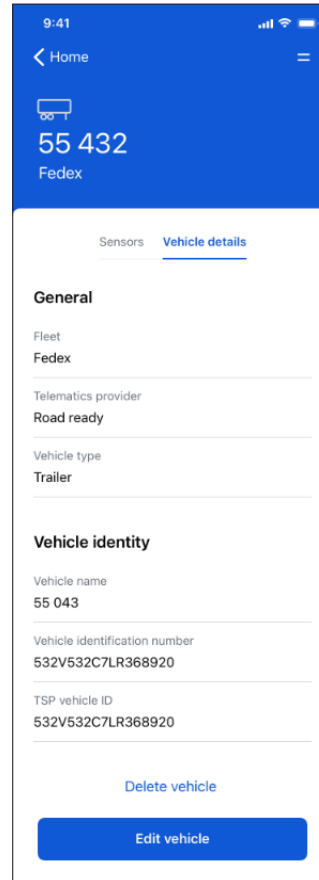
9:41

Home

55 432

Fedex

Sensors Vehicle details

General

Fleet
Fedex

Telematics provider
Road ready

Vehicle type
Trailer

Vehicle identity

Vehicle name
55 043

Vehicle identification number
532V532C7LR368920

TSP vehicle ID
532V532C7LR368920

Delete vehicle

Edit vehicle